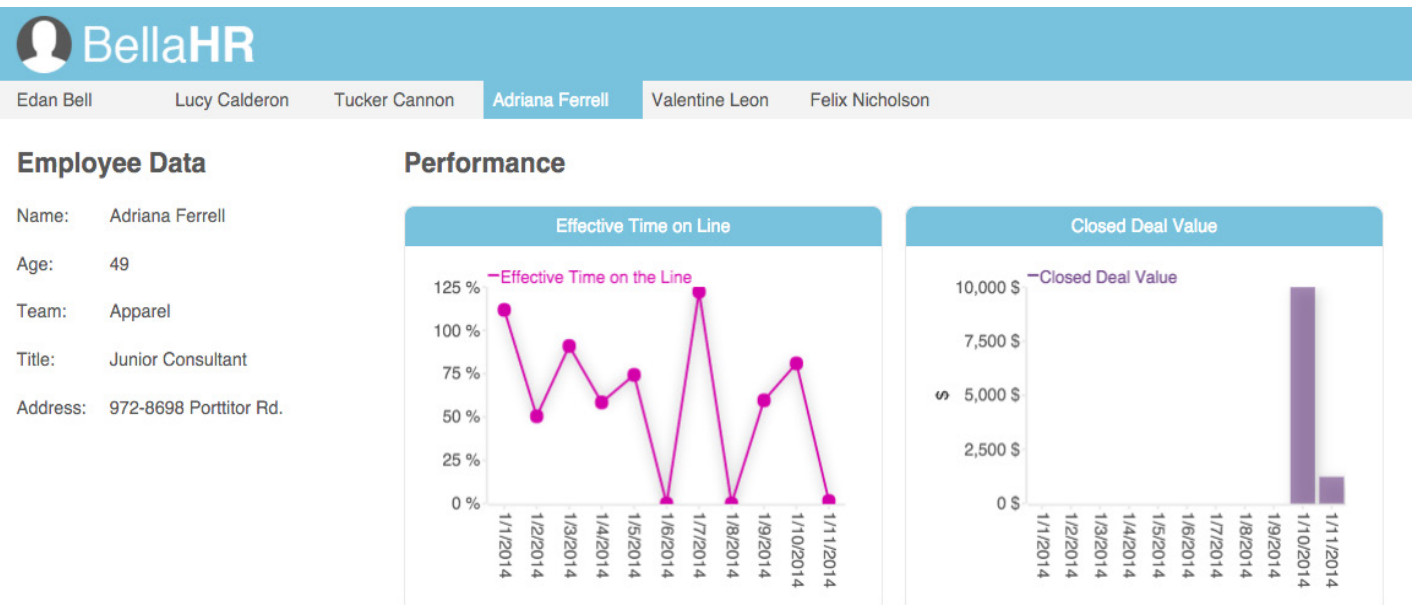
BellaHR

Edan Bell Lucy Calderon Tucker Cannon Adriana Ferrell Valentine Leon Felix Nicholson

Employee Data

| | |
|---|---|
| Name: | Adriana Ferrell |
| Age: | 49 |
| Team: | Apparel |
| Title: | Junior Consultant |
| Address: | 972-8698 Porttitor Rd. |

Performance

Effective Time on Line

Effective Time on the Line

125 %
100 %
75 %
50 %
25 %
0 %

1/1/2014 1/2/2014 1/3/2014 1/4/2014 1/5/2014 1/6/2014 1/7/2014 1/8/2014 1/9/2014 1/10/2014 1/11/2014

Closed Deal Value

Closed Deal Value

10,000 $
7,500 $
$ 5,000 $
2,500 $
0 $

1/1/2014 1/2/2014 1/3/2014 1/4/2014 1/5/2014 1/6/2014 1/7/2014 1/8/2014 1/9/2014 1/10/2014 1/11/2014